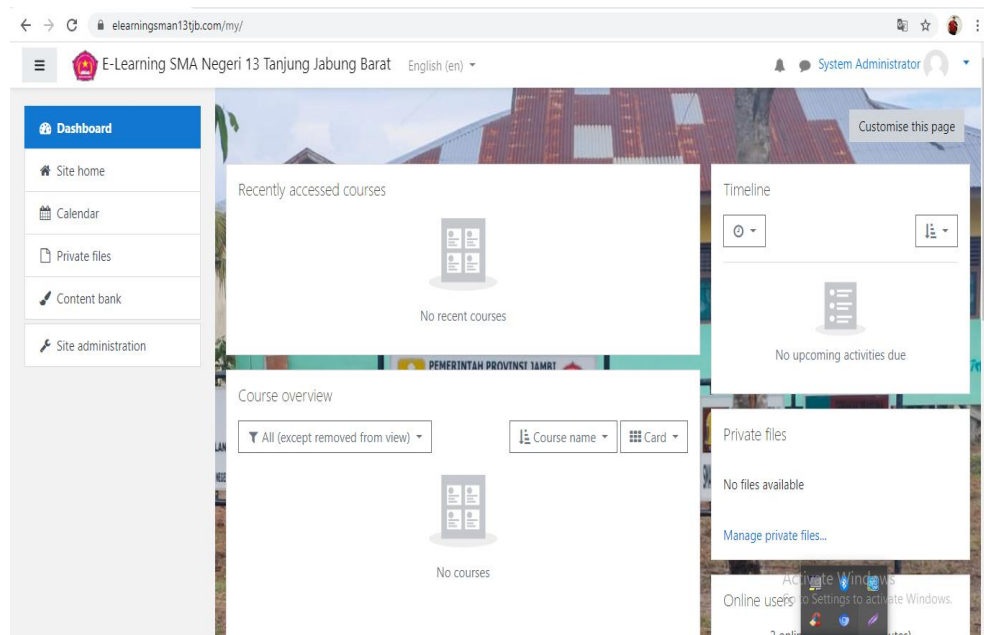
elearningsman13tjb.com/my/

E-Learning SMA Negeri 13 Tanjung Jabung Barat English (en)

System Administrator

Dashboard
Site home
Calendar
Private files
Content bank
Site administration

Customise this page

Recently accessed courses

No recent courses

Timeline

No upcoming activities due

PEMERINTAH PROVINSI JAMBI

Course overview

All (except removed from view)

Course name

Card

No courses

Private files

No files available

Manage private files...

Online users

Activate Windows
Go to Settings to activate Windows.

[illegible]